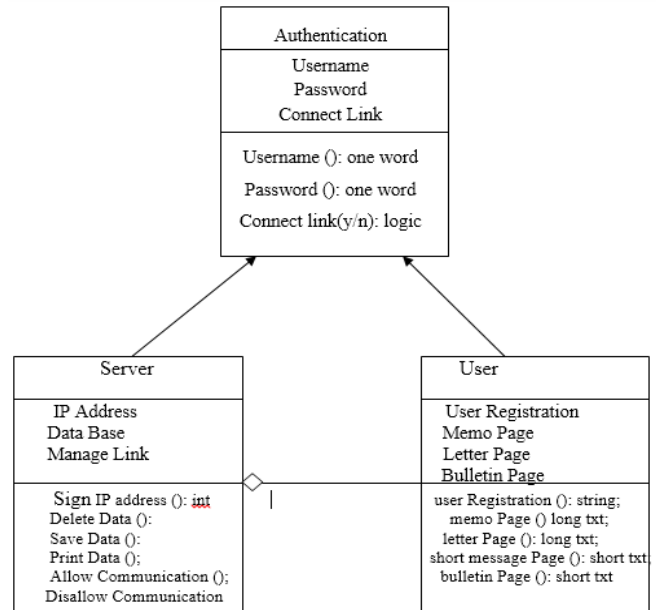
Authentication

Username
Password
Connect Link

Username (): one word
Password (): one word
Connect link(y/n): logic

Server

IP Address
Data Base
Manage Link

Sign IP address (): int
Delete Data ():
Save Data ():
Print Data ();
Allow Communication ();
Disallow Communication

User

User Registration
Memo Page
Letter Page
Bulletin Page

user Registration (): string;
memo Page () long txt;
letter Page (): long txt;
short message Page (): short txt;
bulletin Page (): short txt